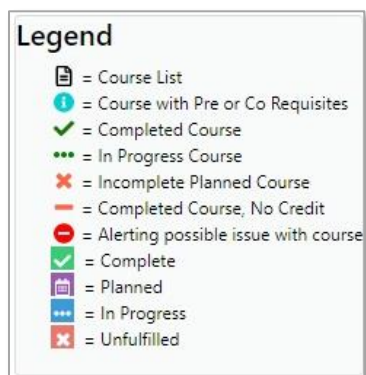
Legend

= Course List
= Course with Pre or Co Requisites
= Completed Course
= In Progress Course
= Incomplete Planned Course
= Completed Course, No Credit
= Alerting possible issue with course
= Complete
= Planned
= In Progress
= Unfulfilled